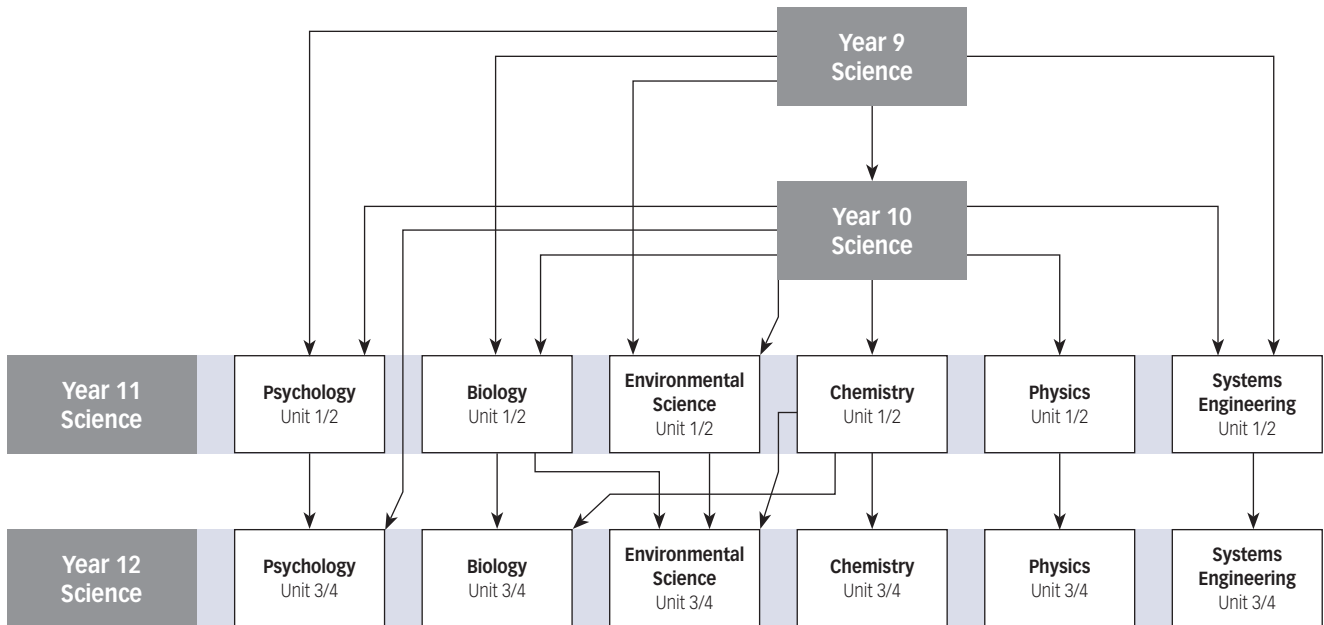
Year 9 Science

Year 10 Science

Year 11 Science

Psychology Unit 1/2

Biology Unit 1/2

Environmental Science Unit 1/2

Chemistry Unit 1/2

Physics Unit 1/2

Systems Engineering Unit 1/2

Year 12 Science

Psychology Unit 3/4

Biology Unit 3/4

Environmental Science Unit 3/4

Chemistry Unit 3/4

Physics Unit 3/4

Systems Engineering Unit 3/4